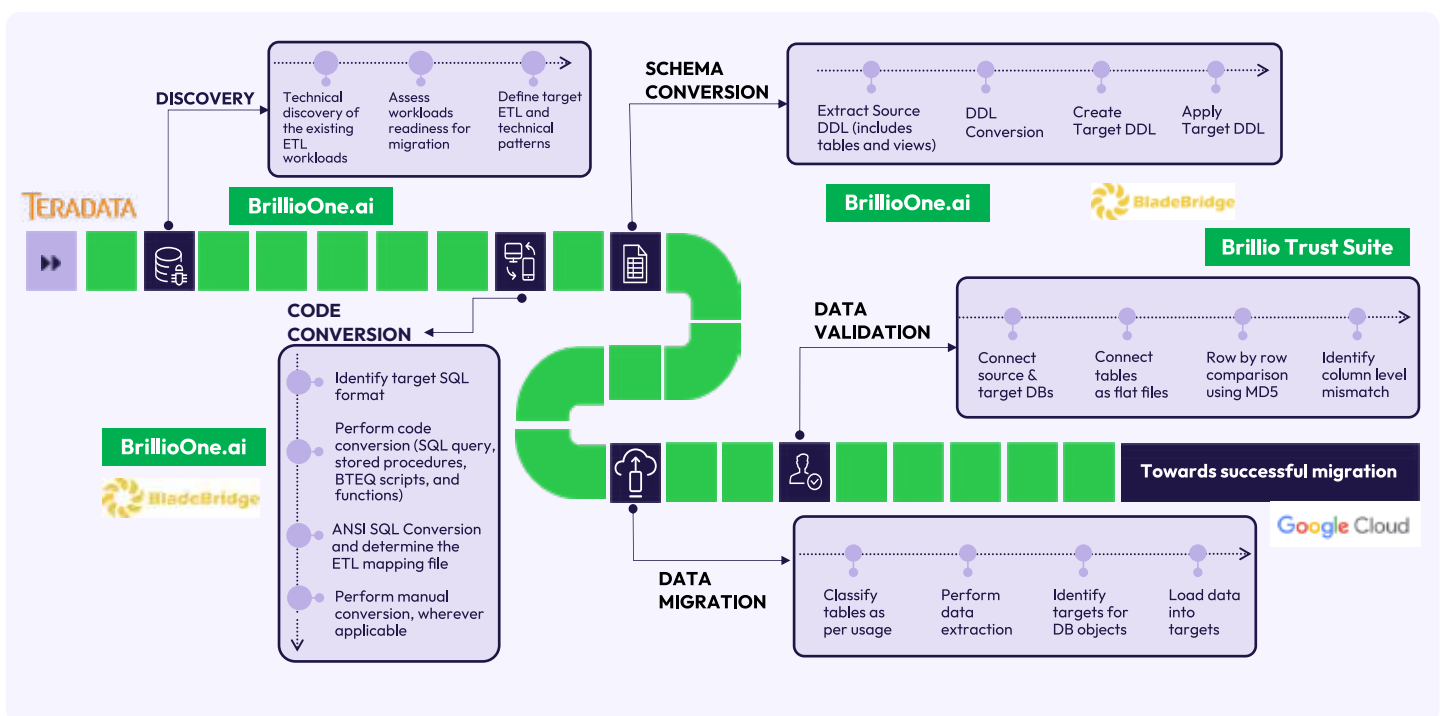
DISCOVERY

Technical discovery of the existing ETL workloads

Assess workloads readiness for migration

Define target ETL and technical patterns

SCHEMA CONVERSION

Extract Source DDL (includes tables and views)

DDL Conversion

Create Target DDL

Apply Target DDL

TERADATA

BrillioOne.ai

BrillioOne.ai

BladeBridge

Brillio Trust Suite

CODE CONVERSION

Identify target SQL format

Perform code conversion (SQL query, stored procedures, BTEQ scripts, and functions)

ANSI SQL Conversion and determine the ETL mapping file

Perform manual conversion, wherever applicable

BrillioOne.ai

BladeBridge

DATA VALIDATION

Connect source & target DBs

Connect tables as flat files

Row by row comparison using MD5

Identify column level mismatch

Towards successful migration

Google Cloud

DATA MIGRATION

Classify tables as per usage

Perform data extraction

Identify targets for DB objects

Load data into targets